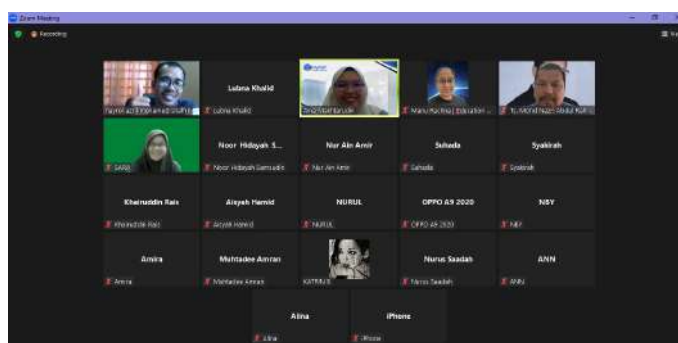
Zoom Meeting

Recording

Fazrul... Mohamed Shahid | Lubna Khalid | Siti Noor ... | Manu ... Education ... | ... Mohd Nizam Abdul ...

Lubna Khalid

Lubna Khalid

SARA

Noor Hidayah S...

Noor Hidayah Samsudin

Nur Ain Amir

Nur Ain Amir

Suhada

Suhada

Syakirah

Syakirah

Khairuddin Rais

Khairuddin Rais

Aisyah Hamid

Aisyah Hamid

NURUL

NURUL

OPPO A9 2020

OPPO A9 2020

NSY

NSY

Amira

Amira

Mahtadee Amran

Mahtadee Amran

KATRINA

Nurus Saadah

Nurus Saadah

ANN

ANN

Alina

Alina

iPhone

iPhone